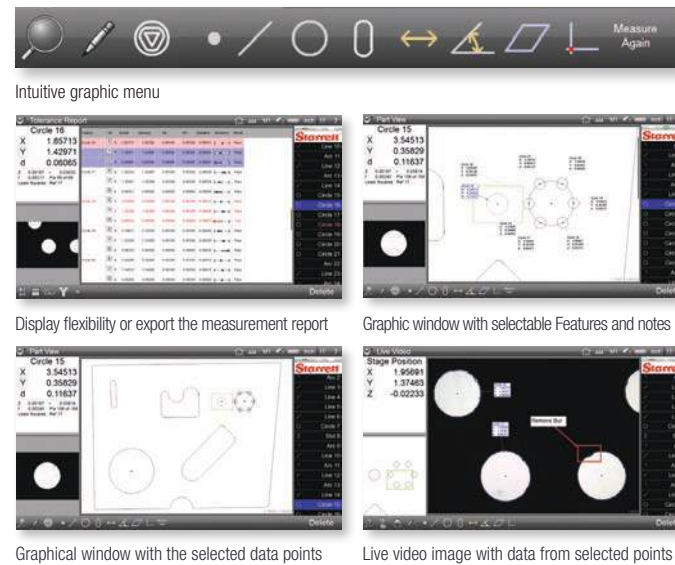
Measure Again

Intuitive graphic menu

Tolerance Report

Circle 16

X 1.85713

Y 1.42971

d 0.08065

Starrett

Delete

Display flexibility or export the measurement report

Part View

Circle 15

X 3.54513

Y 0.35829

d 0.11637

Starrett

Delete

Graphic window with selectable Features and notes

Part View

Circle 15

X 3.54513

Y 0.35829

d 0.11637

Starrett

Delete

Graphical window with the selected data points

Live Video

Stage Position

X 1.95691

Y 1.37463

Z -0.02233

Starrett

Remove Burr

Delete

Live video image with data from selected points